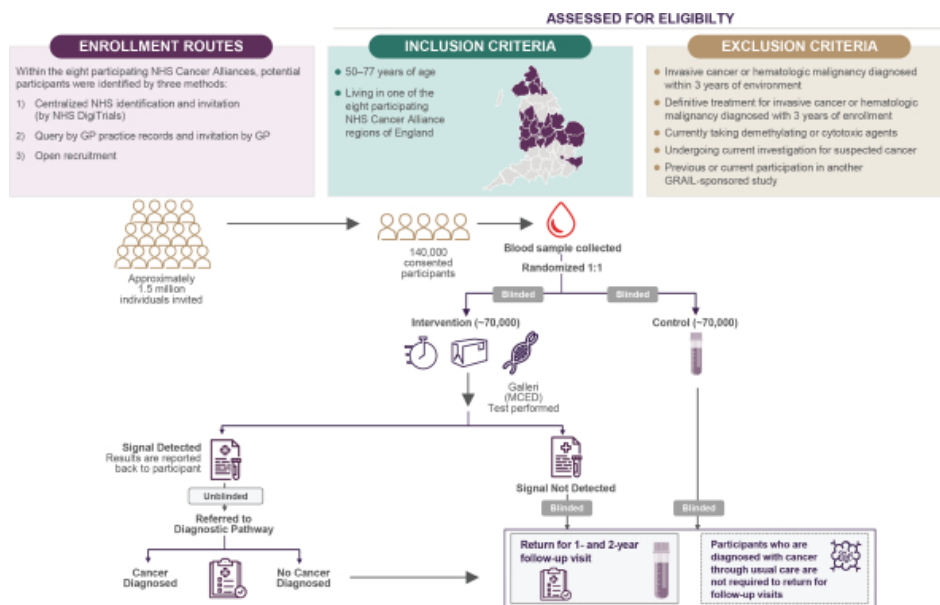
ASSESSED FOR ELIGIBILTY

ENROLLMENT ROUTES

Within the eight participating NHS Cancer Alliances, potential participants were identified by three methods:

1) Centralized NHS identification and invitation (by NHS DigiTrials)

2) Query by GP practice records and invitation by GP

3) Open recruitment

INCLUSION CRITERIA

50–77 years of age

Living in one of the eight participating NHS Cancer Alliance regions of England

EXCLUSION CRITERIA

Invasive cancer or hematologic malignancy diagnosed within 3 years of environment

Definitive treatment for invasive cancer or hematologic malignancy diagnosed with 3 years of enrollment

Currently taking demethylating or cytotoxic agents

Undergoing current investigation for suspected cancer

Previous or current participation in another GRAIL-sponsored study

Approximately 1.5 million individuals invited

140,000 consented participants

Blood sample collected

Randomized 1:1

Blinded

Blinded

Intervention (~70,000)

Control (~70,000)

Galleri (MCED) Test performed

Signal Detected Results are reported back to participant

Unblinded

Referred to Diagnostic Pathway

Cancer Diagnosed

No Cancer Diagnosed

Signal Not Detected

Blinded

Blinded

Return for 1- and 2-year follow-up visit

Participants who are diagnosed with cancer through usual care are not required to return for follow-up visits